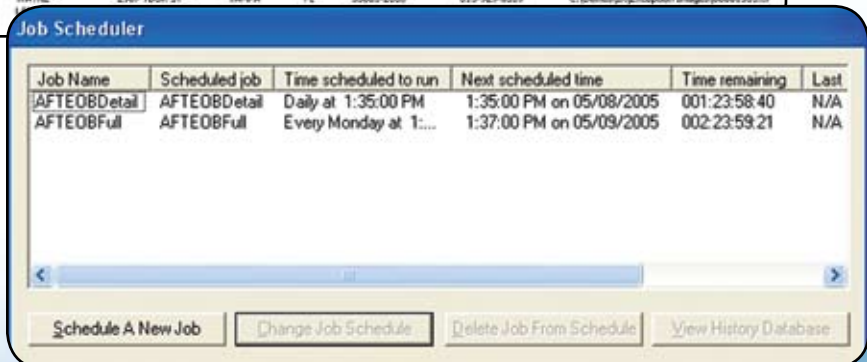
Job Scheduler

| Job Name | Scheduled job | Time scheduled to run | Next scheduled time | Time remaining | Last |
|---|---|---|---|---|---|
| AFTEOBDetail | AFTEOBDetail | Daily at 1:35:00 PM | 1:35:00 PM on 05/08/2005 | 001:23:58:40 | N/A |
| AFTEOBFull | AFTEOBFull | Every Monday at 1:... | 1:37:00 PM on 05/09/2005 | 002:23:59:21 | N/A |

Schedule A New Job
Change Job Schedule
Delete Job From Schedule
View History Database